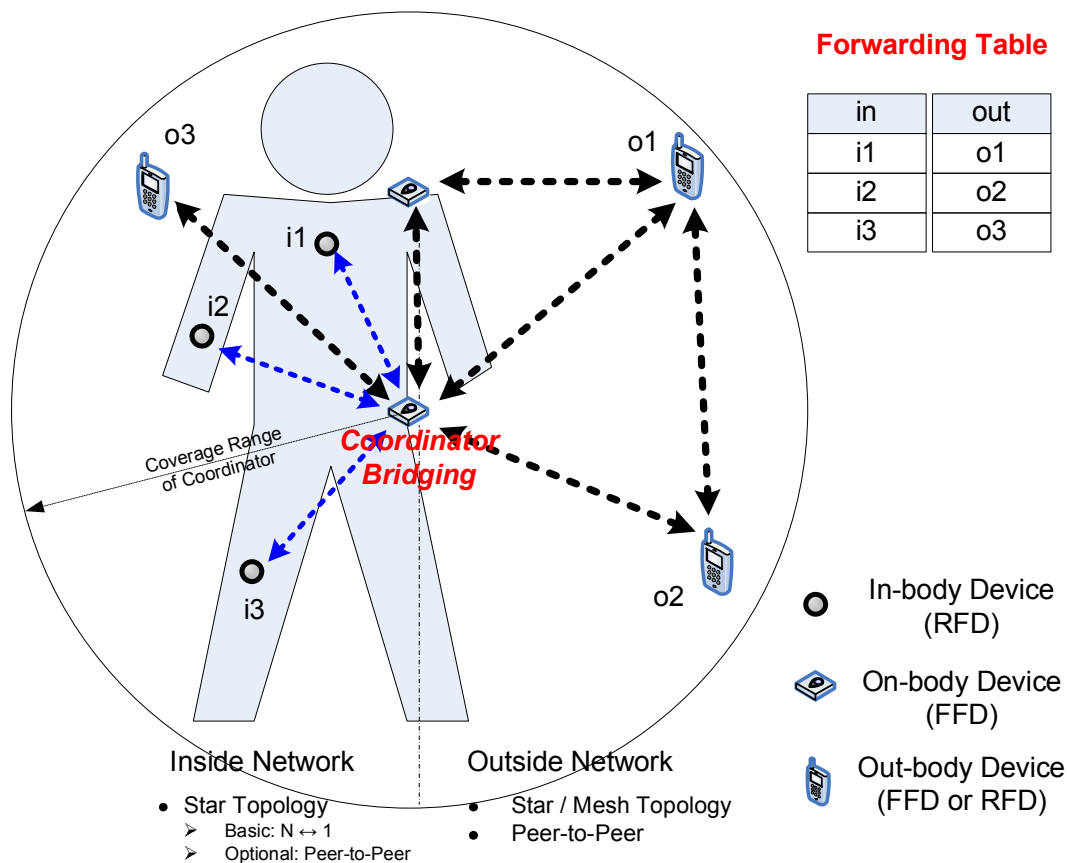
Forwarding Table

| in | out |
|---|---|
| i1 | o1 |
| i2 | o2 |
| i3 | o3 |

o3

o1

i1

i2

Coverage Range of Coordinator

Coordinator Bridging

o2

i3

In-body Device (RFD)

On-body Device (FFD)

Out-body Device (FFD or RFD)

Inside Network
- Star Topology
  - Basic: N $\leftrightarrow$ 1
  - Optional: Peer-to-Peer

Outside Network
- Star / Mesh Topology
- Peer-to-Peer